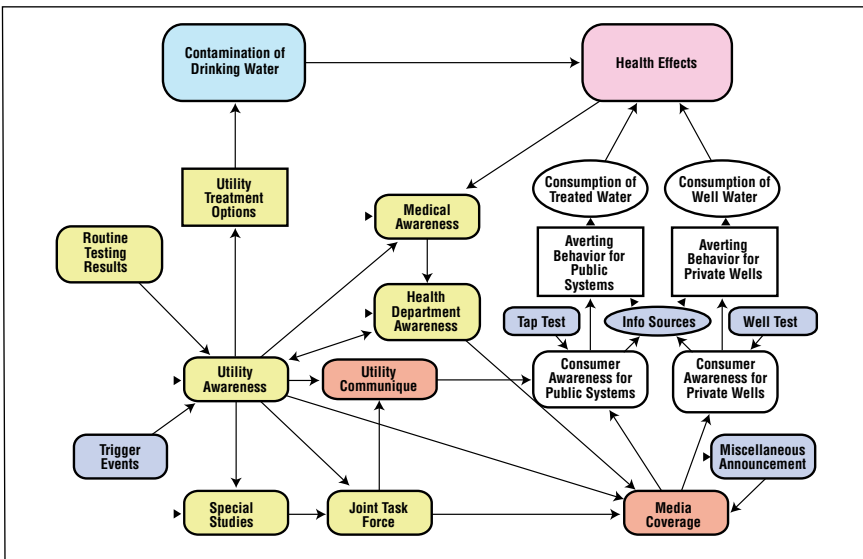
Contamination of Drinking Water

Health Effects

Utility Treatment Options

Consumption of Treated Water

Consumption of Well Water

Medical Awareness

Routine Testing Results

Averting Behavior for Public Systems

Averting Behavior for Private Wells

Health Department Awareness

Tap Test

Info Sources

Well Test

Utility Awareness

Utility Communique

Consumer Awareness for Public Systems

Consumer Awareness for Private Wells

Trigger Events

Miscellaneous Announcement

Special Studies

Joint Task Force

Media Coverage